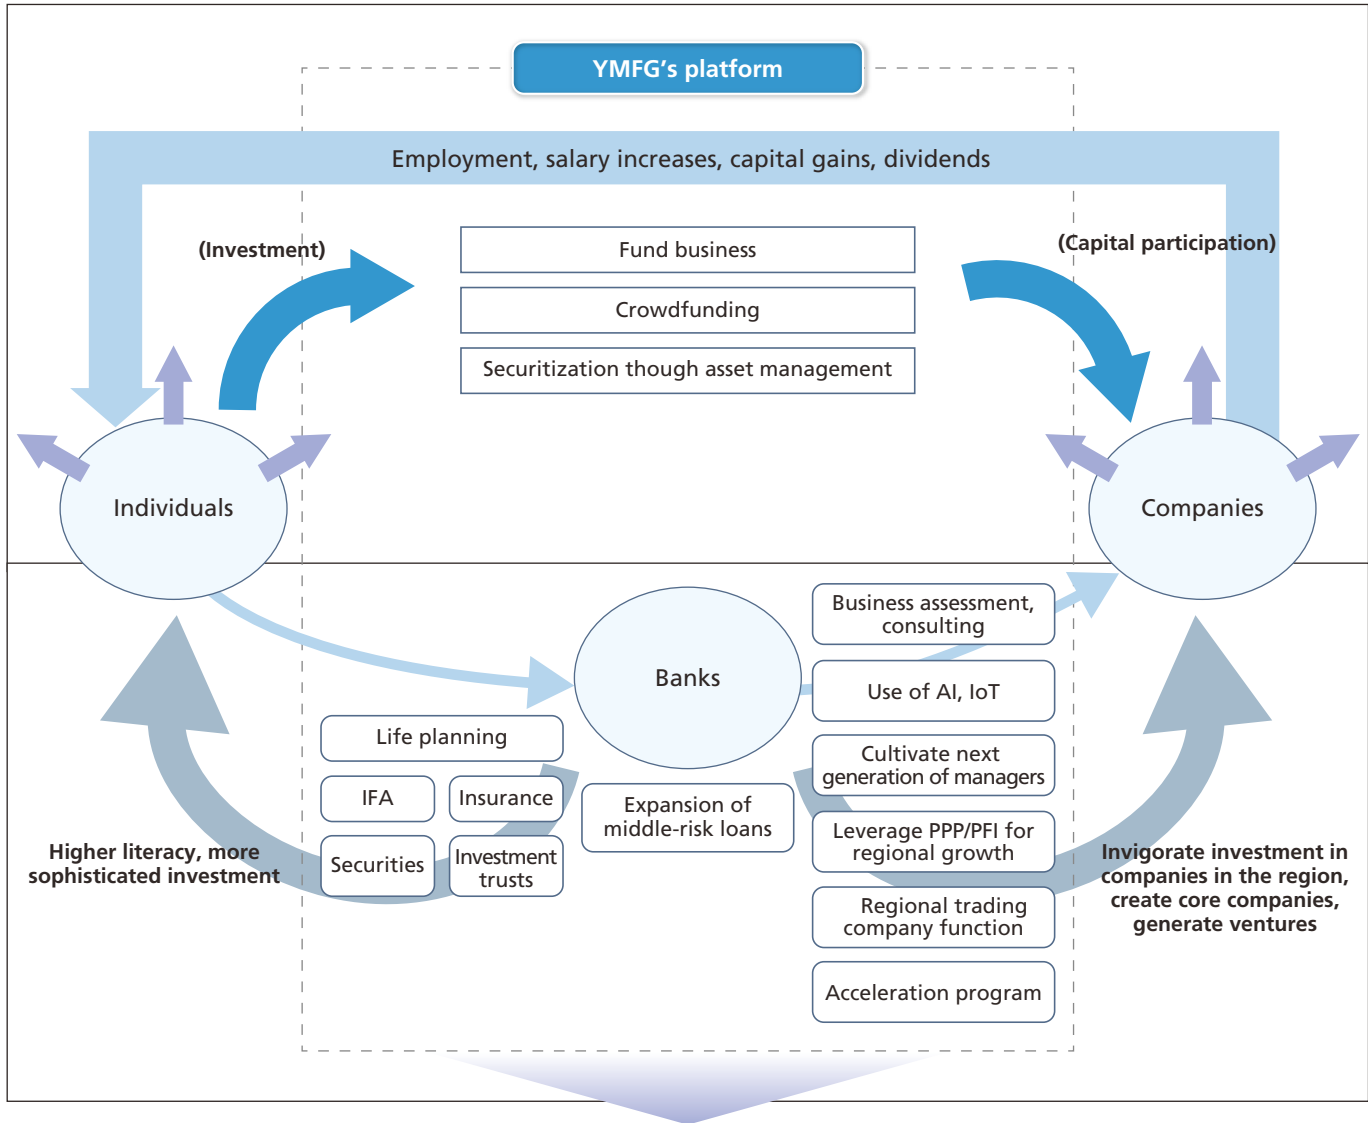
YMFG's platform

Employment, salary increases, capital gains, dividends

(Investment)

(Capital participation)

Fund business

Crowdfunding

Securitization though asset management

Individuals

Companies

Banks

Business assessment, consulting

Use of AI, IoT

Cultivate next generation of managers

Leverage PPP/PFI for regional growth

Regional trading company function

Acceleration program

Life planning

IFA

Insurance

Securities

Investment trusts

Expansion of middle-risk loans

Higher literacy, more sophisticated investment

Invigorate investment in companies in the region, create core companies, generate ventures